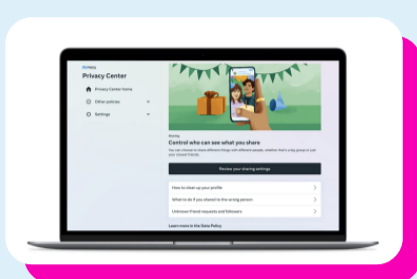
Privacy Center

Privacy Center Home

Other policies

Settings

Sharing

Control who can see what you share

You can choose to share different things with different people, whether that's a big group or just your closest friends.

Review your sharing settings

How to clean up your profile

What to do if you shared to the wrong person

Unknown friend requests and followers

Learn more in the Data Policy